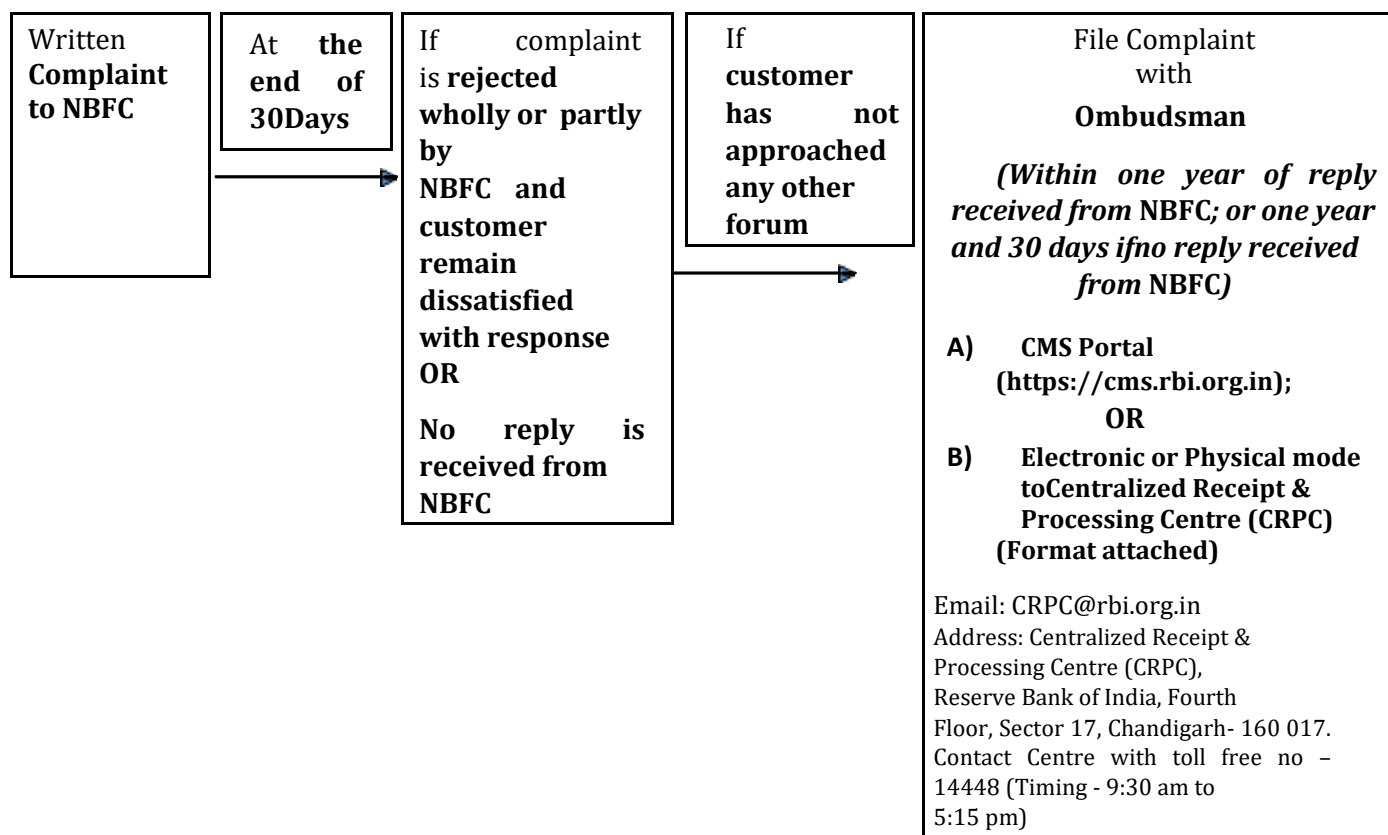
Written Complaint to NBFC

At the end of 30Days

If complaint is rejected wholly or partly by NBFC and customer remain dissatisfied with response OR

No reply is received from NBFC

If customer has not approached any other forum

File Complaint with

Ombudsman

(Within one year of reply received from NBFC; or one year and 30 days ifno reply received from NBFC)

A) CMS Portal (https://cms.rbi.org.in);

OR

B) Electronic or Physical mode toCentralized Receipt & Processing Centre (CRPC) (Format attached)

Email: CRPC@rbi.org.in
Address: Centralized Receipt & Processing Centre (CRPC), Reserve Bank of India, Fourth Floor, Sector 17, Chandigarh- 160 017.
Contact Centre with toll free no – 14448 (Timing - 9:30 am to 5:15 pm)